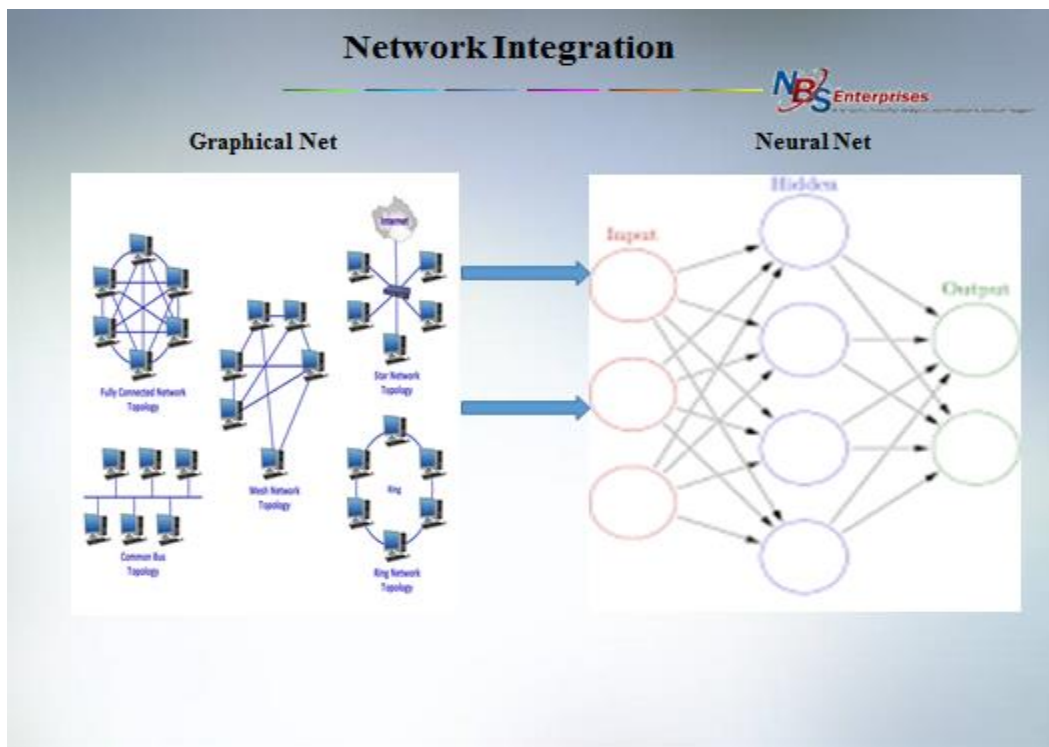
Network Integration

NBS Enterprises
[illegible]

Graphical Net

Neural Net

Internet

Fully Connected Network Topology

Mesh Network Topology

Star Network Topology

Ring

Common Bus Topology

Ring Network Topology

Hidden

Input

Output